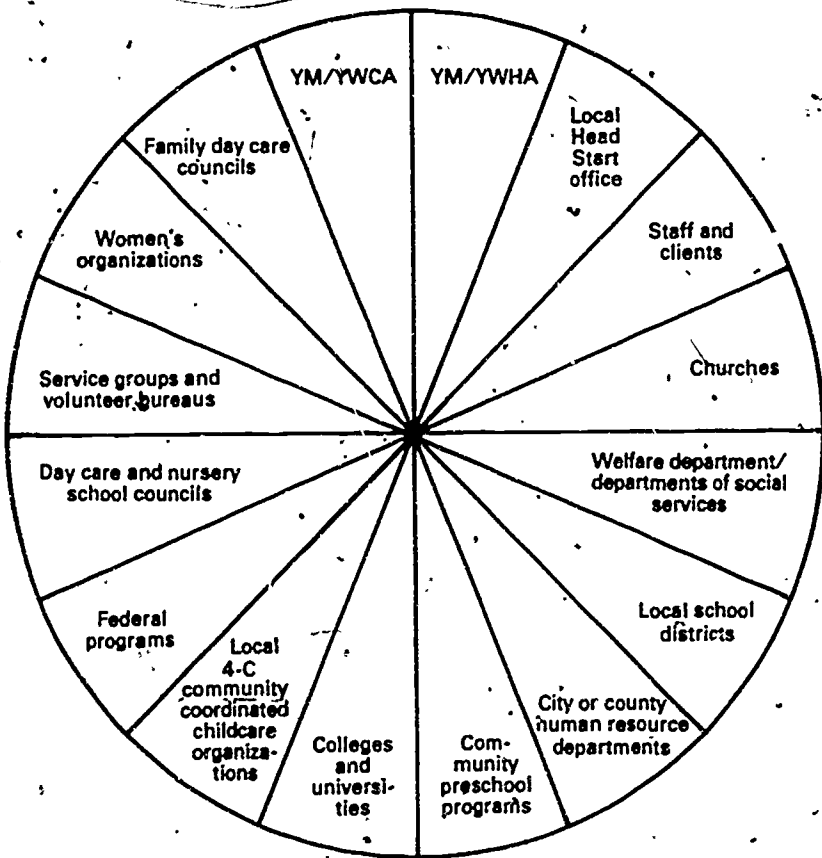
YM/YWCA

YM/YWHA

Local Head Start office

Staff and clients

Churches

Welfare department/ departments of social services

Local school districts

City or county human resource departments

Community preschool programs

Colleges and universities

Local 4-C community coordinated childcare organizations

Federal programs

Day care and nursery school councils

Service groups and volunteer bureaus

Women's organizations

Family day care councils